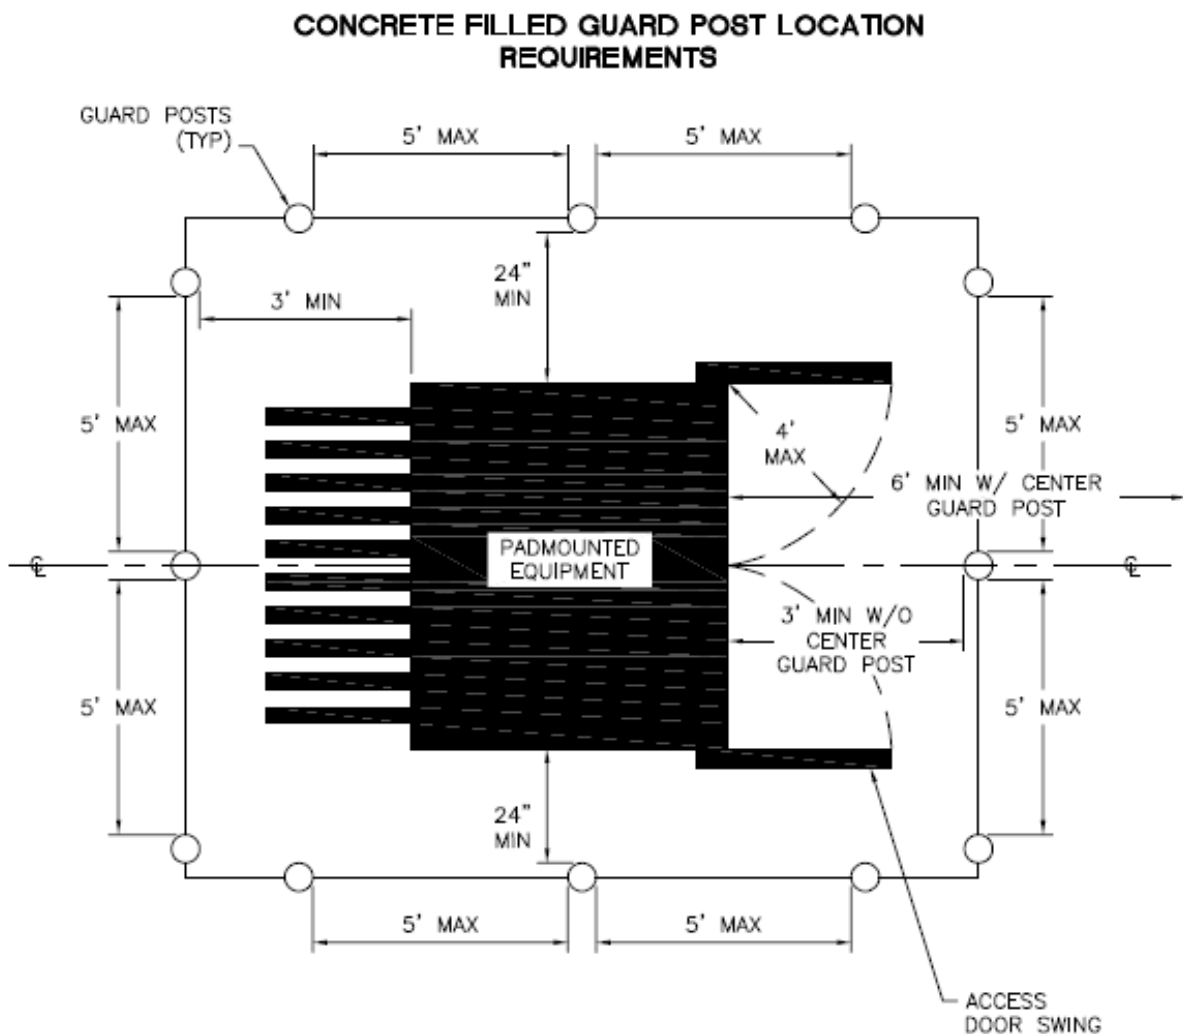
CONCRETE FILLED GUARD POST LOCATION REQUIREMENTS

GUARD POSTS (TYP)

5' MAX

5' MAX

24" MIN

3' MIN

5' MAX

4' MAX

5' MAX

6' MIN W/ CENTER GUARD POST

℄

PADMOUNTED EQUIPMENT

℄

3' MIN W/O CENTER GUARD POST

5' MAX

5' MAX

24" MIN

5' MAX

5' MAX

ACCESS DOOR SWING